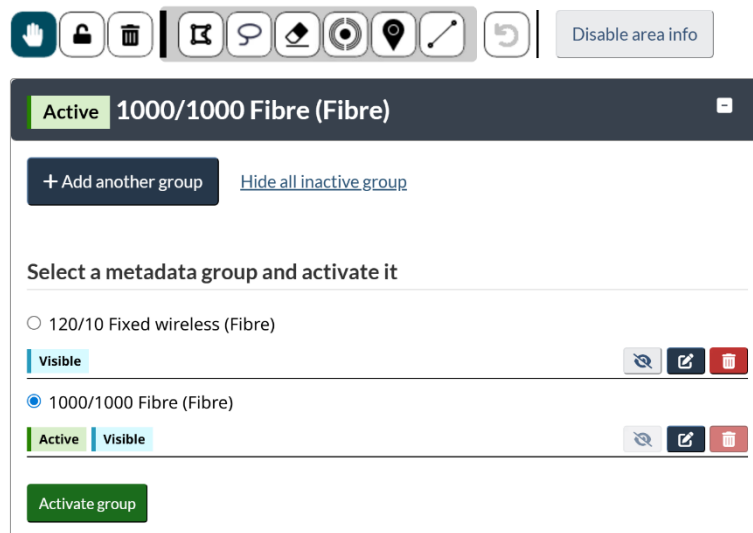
Disable area info

Active 1000/1000 Fibre (Fibre)

+ Add another group Hide all inactive group

Select a metadata group and activate it

120/10 Fixed wireless (Fibre)

Visible

1000/1000 Fibre (Fibre)

Active Visible

Activate group